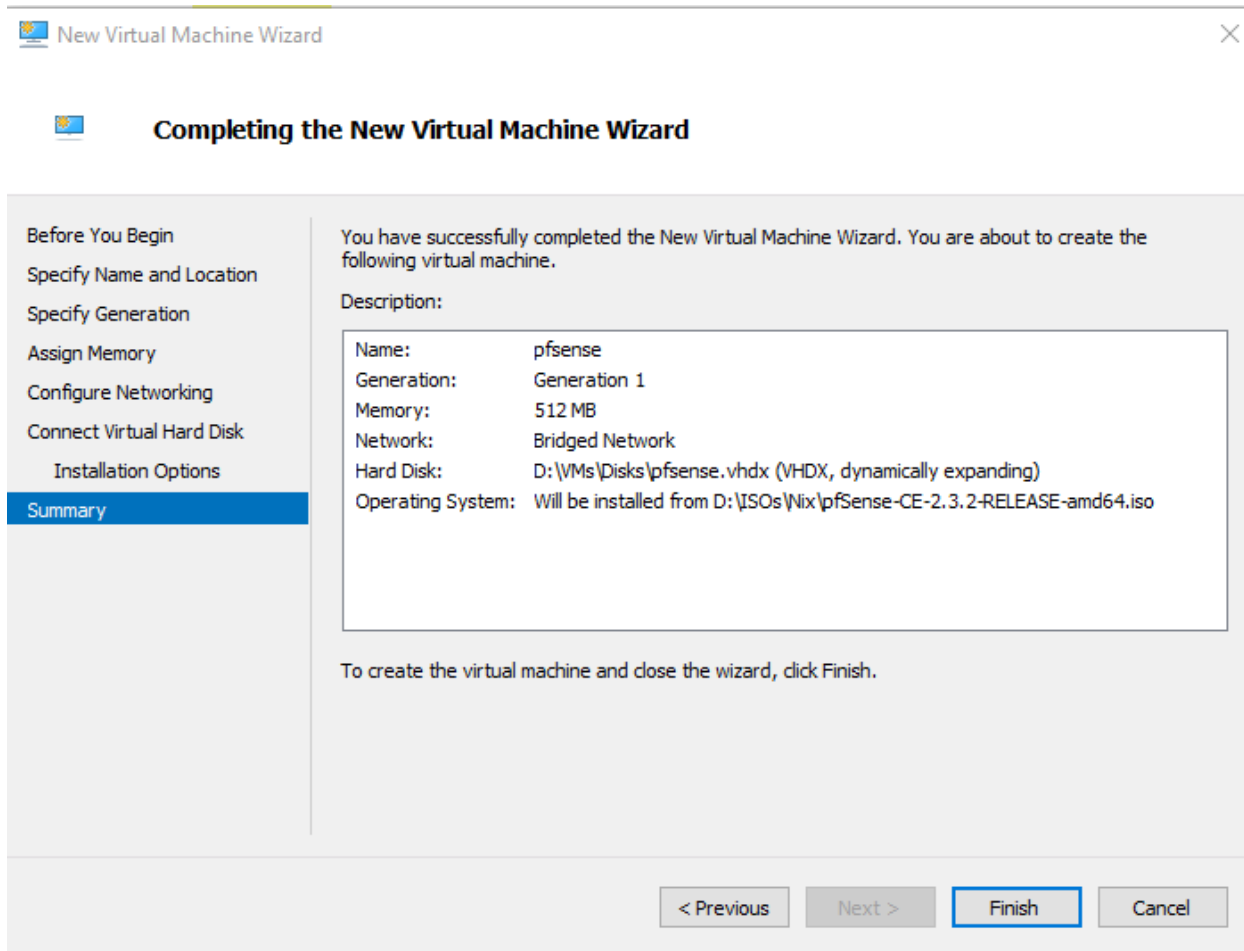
New Virtual Machine Wizard

Completing the New Virtual Machine Wizard

Before You Begin
Specify Name and Location
Specify Generation
Assign Memory
Configure Networking
Connect Virtual Hard Disk
Installation Options
Summary

You have successfully completed the New Virtual Machine Wizard. You are about to create the following virtual machine.

Description:

| | |
|---|---|
| Name: | pfsense |
| Generation: | Generation 1 |
| Memory: | 512 MB |
| Network: | Bridged Network |
| Hard Disk: | D:\VMs\Disks\pfsense.vhdx (VHDX, dynamically expanding) |
| Operating System: | Will be installed from D:\ISOs\Nix\pfSense-CE-2.3.2-RELEASE-amd64.iso |

To create the virtual machine and close the wizard, click Finish.

< Previous
Next >
Finish
Cancel